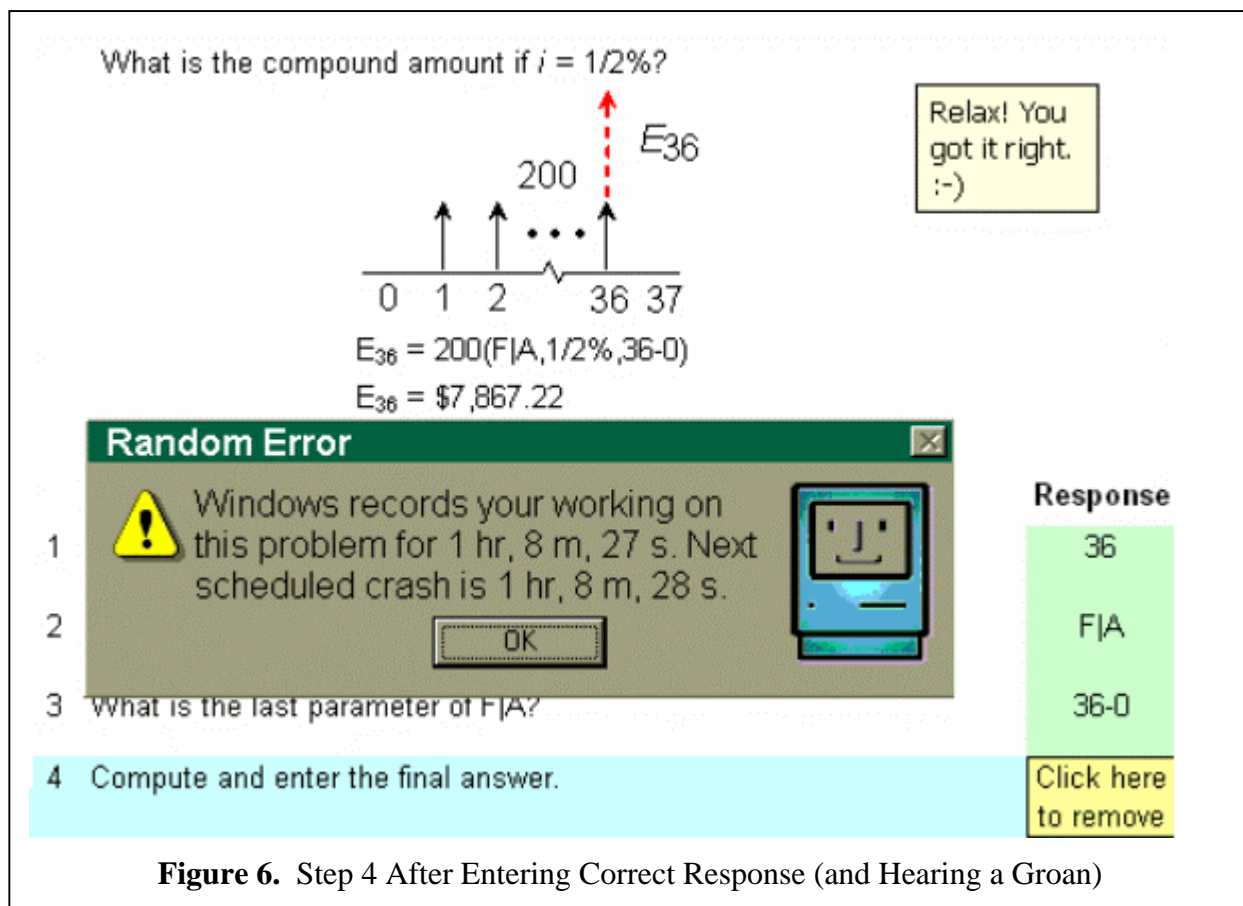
What is the compound amount if $i$ = 1/2%?

$E_{36}$

200

0 1 2 36 37

$E_{36}$ = 200(F|A,1/2%,36-0)

$E_{36}$ = $7,867.22

Relax! You got it right. :-)

Random Error

Windows records your working on this problem for 1 hr, 8 m, 27 s. Next scheduled crash is 1 hr, 8 m, 28 s.

OK

Response

1 36

2 F|A

3 What is the last parameter of F|A? 36-0

4 Compute and enter the final answer. Click here to remove

**Figure 6.** Step 4 After Entering Correct Response (and Hearing a Groan)